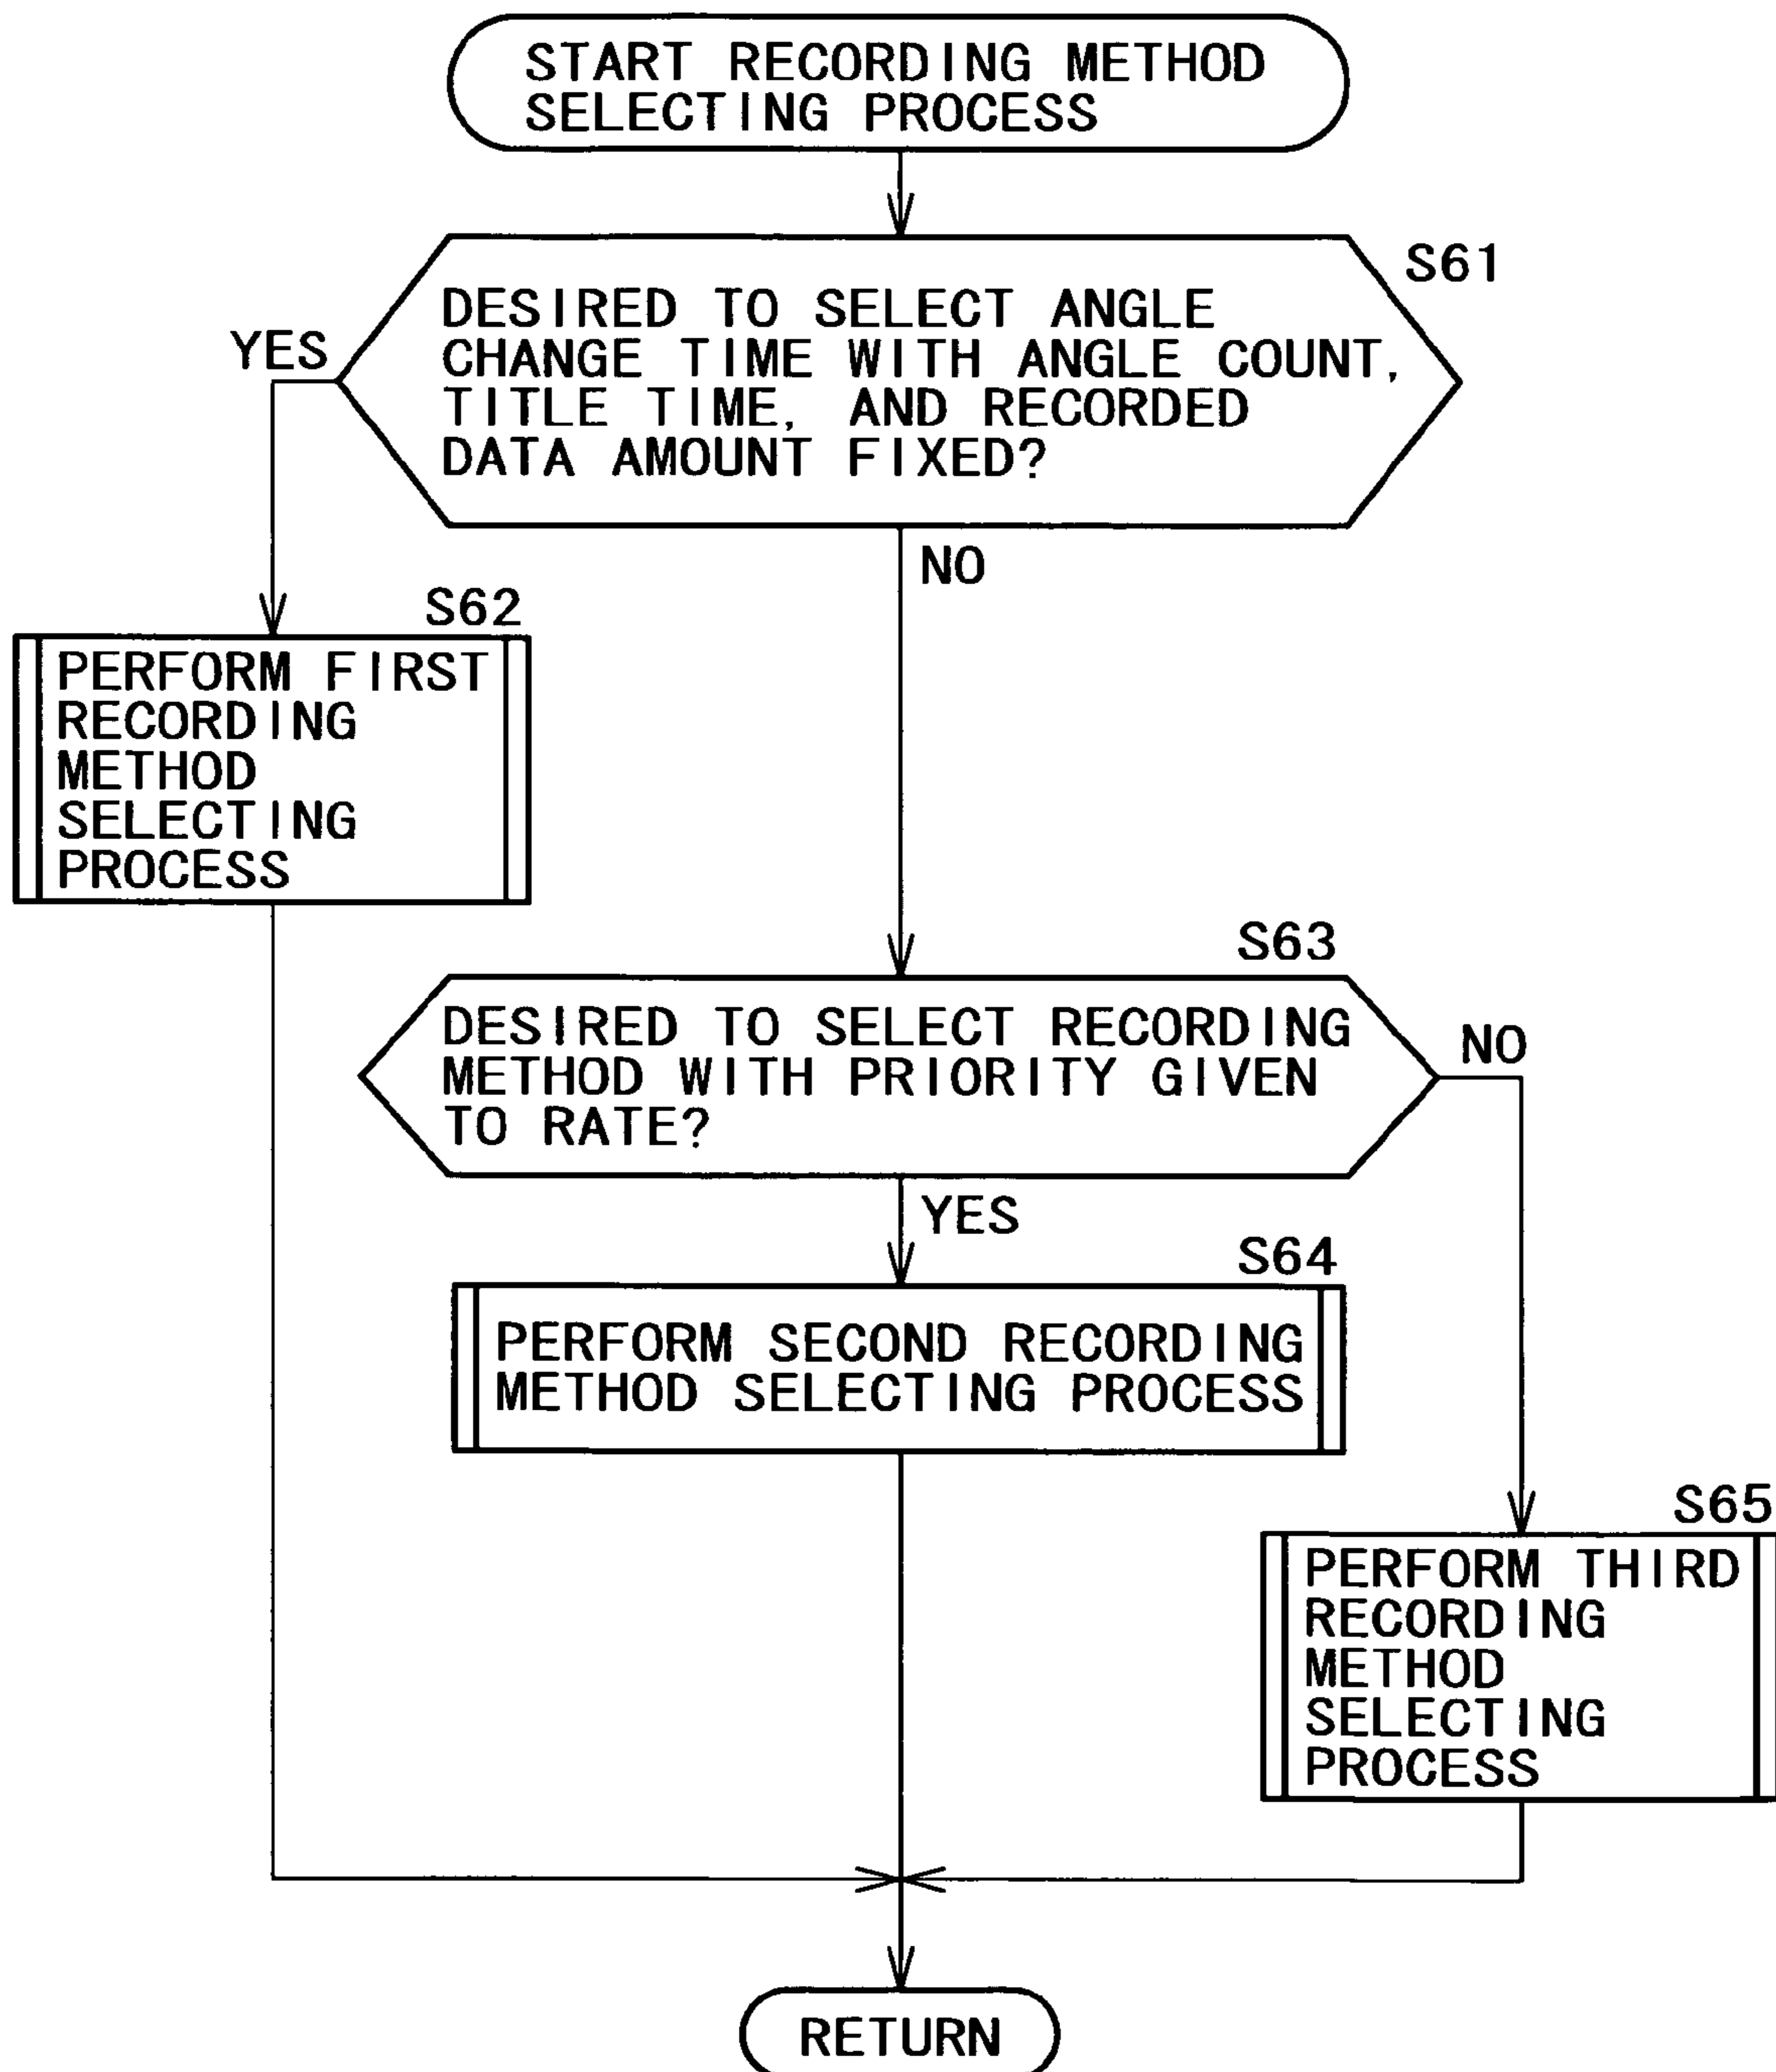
START RECORDING METHOD SELECTING PROCESS

S61

DESIRED TO SELECT ANGLE CHANGE TIME WITH ANGLE COUNT, TITLE TIME, AND RECORDED DATA AMOUNT FIXED?

YES

NO

S62

PERFORM FIRST RECORDING METHOD SELECTING PROCESS

S63

DESIRED TO SELECT RECORDING METHOD WITH PRIORITY GIVEN TO RATE?

NO

YES

S64

PERFORM SECOND RECORDING METHOD SELECTING PROCESS

S65

PERFORM THIRD RECORDING METHOD SELECTING PROCESS

RETURN